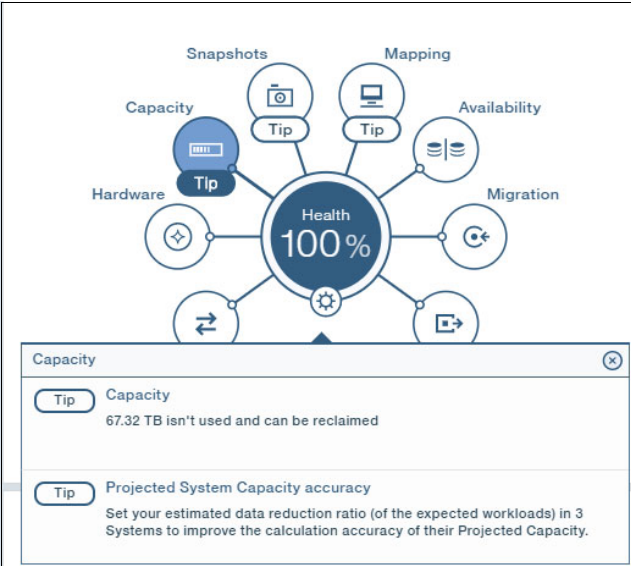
Snapshots

Mapping

Capacity

Tip

Tip

Availability

Tip

Hardware

Migration

Health

100%

Capacity

Tip

Capacity

67.32 TB isn't used and can be reclaimed

Tip

Projected System Capacity accuracy

Set your estimated data reduction ratio (of the expected workloads) in 3 Systems to improve the calculation accuracy of their Projected Capacity.